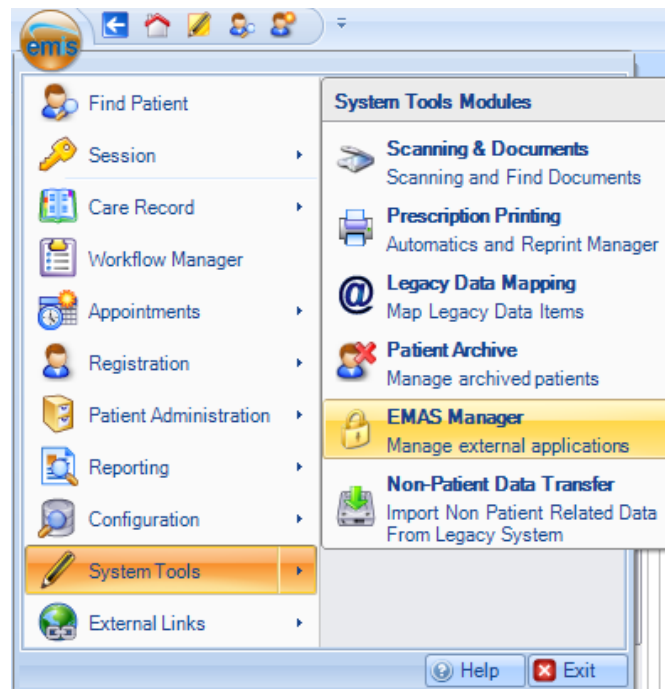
emis

Find Patient
Session
Care Record
Workflow Manager
Appointments
Registration
Patient Administration
Reporting
Configuration
System Tools
External Links

System Tools Modules

Scanning & Documents
Scanning and Find Documents

Prescription Printing
Automatics and Reprint Manager

Legacy Data Mapping
Map Legacy Data Items

Patient Archive
Manage archived patients

EMAS Manager
Manage external applications

Non-Patient Data Transfer
Import Non Patient Related Data From Legacy System

Help
Exit